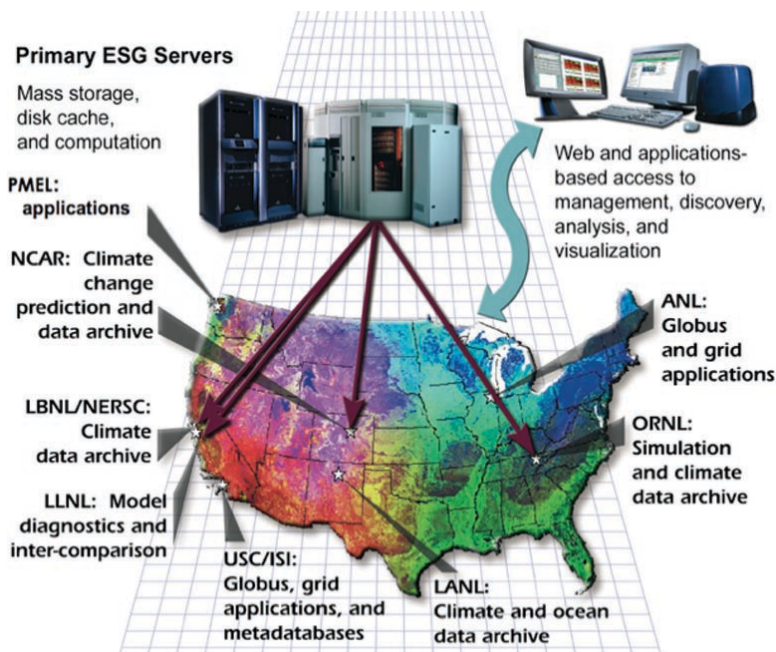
Primary ESG Servers

Mass storage, disk cache, and computation

Web and applications-based access to management, discovery, analysis, and visualization

PMEL: applications

NCAR: Climate change prediction and data archive

ANL: Globus and grid applications

LBNL/NERSC: Climate data archive

ORNL: Simulation and climate data archive

LLNL: Model diagnostics and inter-comparison

USC/ISI: Globus, grid applications, and metadatabases

LANL: Climate and ocean data archive